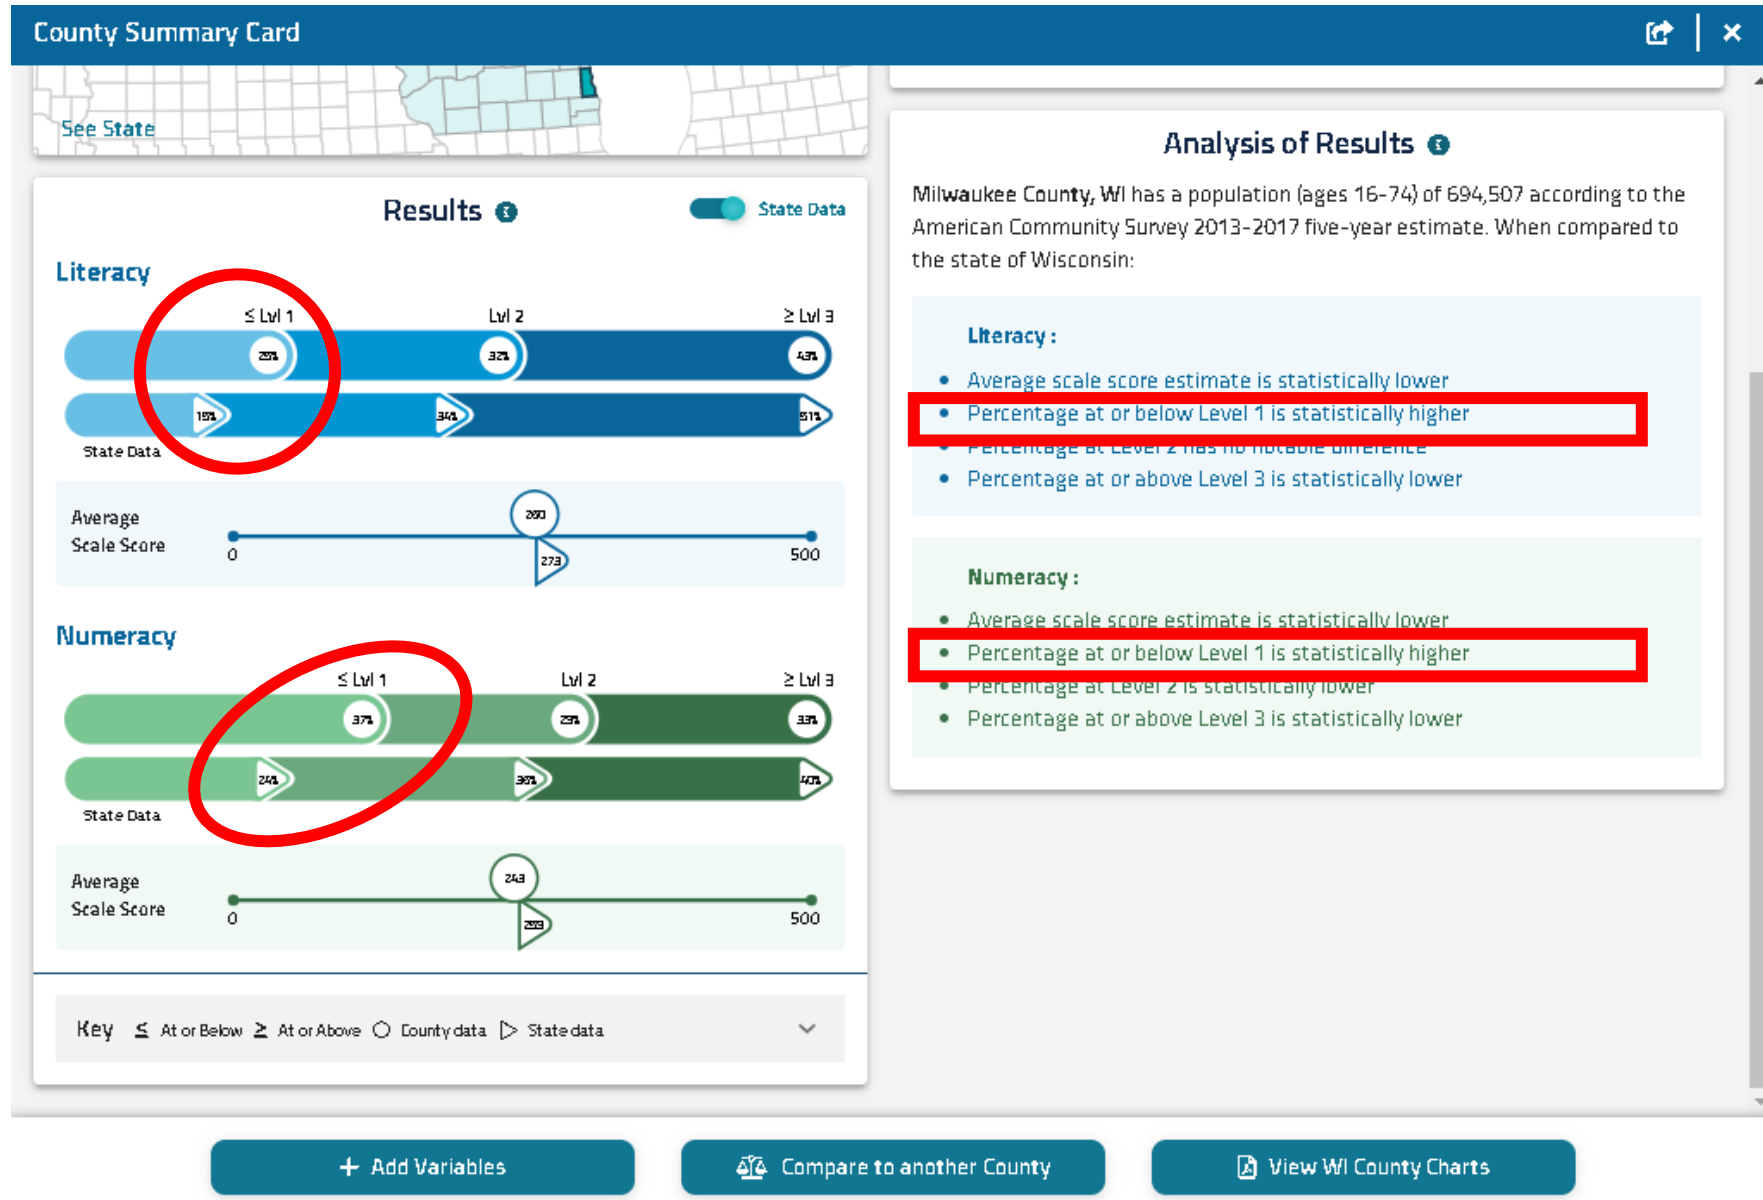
County Summary Card

See State

Results

State Data

Literacy

≤ Lvl 1 Lvl 2 ≥ Lvl 3

25% 32% 43%

15% 34% 51%

State Data

Average Scale Score

0 260 273 500

Numeracy

≤ Lvl 1 Lvl 2 ≥ Lvl 3

37% 29% 33%

24% 30% 47%

State Data

Average Scale Score

0 243 263 500

Key ≤ At or Below ≥ At or Above ○ County data ▷ State data

Analysis of Results

Milwaukee County, WI has a population (ages 16-74) of 694,507 according to the American Community Survey 2013-2017 five-year estimate. When compared to the state of Wisconsin:

Literacy :

- Average scale score estimate is statistically lower
- Percentage at or below Level 1 is statistically higher
- Percentage at Level 2 has no notable difference
- Percentage at or above Level 3 is statistically lower

Numeracy :

- Average scale score estimate is statistically lower
- Percentage at or below Level 1 is statistically higher
- Percentage at Level 2 is statistically lower
- Percentage at or above Level 3 is statistically lower

+ Add Variables

Compare to another County

View WI County Charts